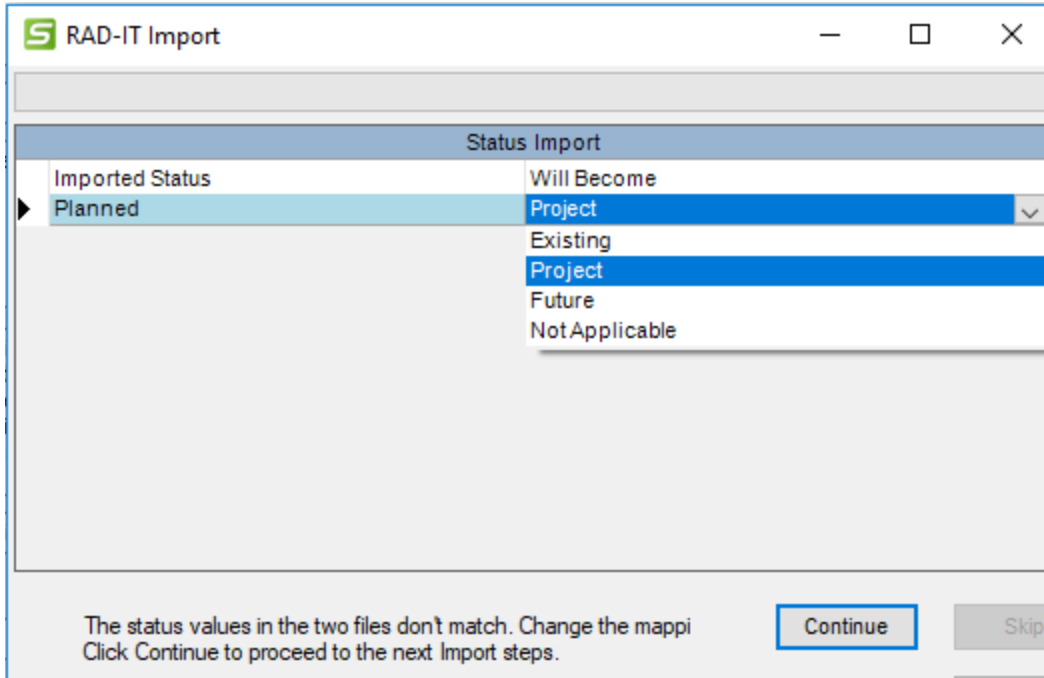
RAD-IT Import

Status Import

| Imported Status | Will Become |
|---|---|
| Planned | Project |

Existing
Project
Future
Not Applicable

The status values in the two files don't match. Change the mappi
Click Continue to proceed to the next Import steps.

Continue

Skip